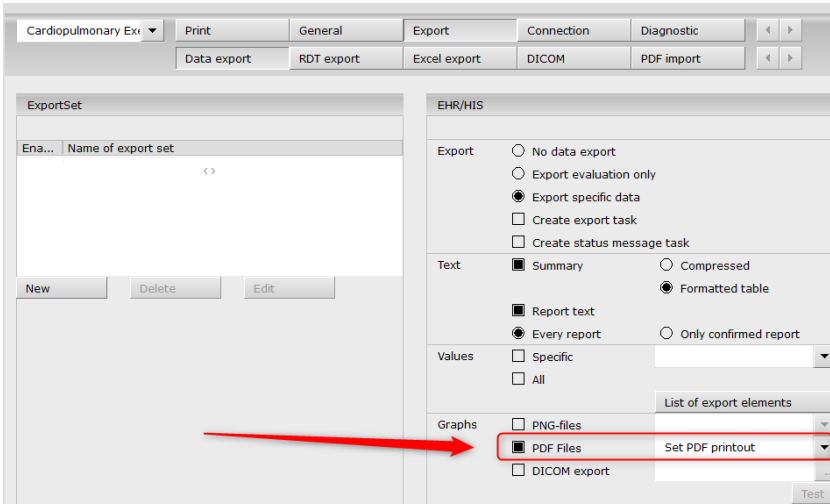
Cardiopulmonary Exe

Print | General | Export | Connection | Diagnostic

Data export | RDT export | Excel export | DICOM | PDF import

ExportSet

| Ena... | Name of export set |
|---|---|

<>

New | Delete | Edit

EHR/HIS

Export
No data export
Export evaluation only
Export specific data
Create export task
Create status message task

Text
Summary
Compressed
Formatted table
Report text
Every report
Only confirmed report

Values
Specific
All
List of export elements

Graphs
PNG-files
PDF Files
Set PDF printout
DICOM export
Test